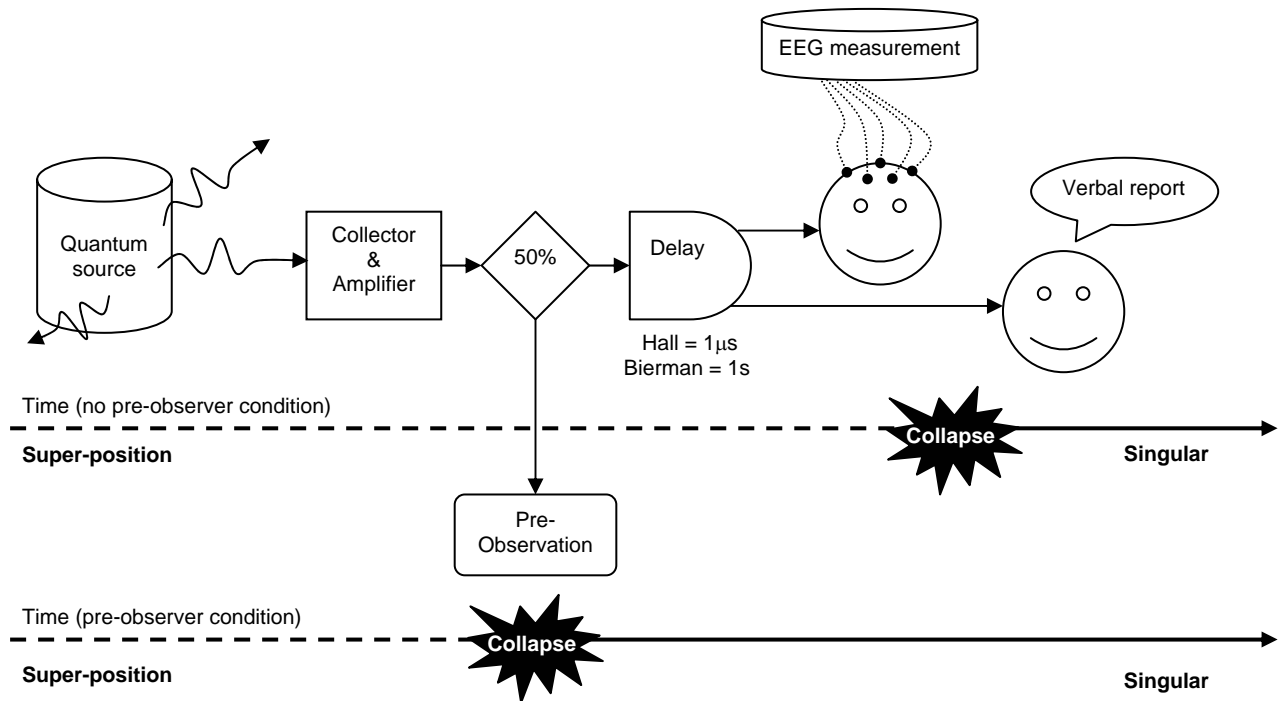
EEG measurement

Verbal report

Quantum source

Collector & Amplifier

50%

Delay

Hall = 1$\mu$s
Bierman = 1s

Time (no pre-observer condition)

Collapse

Super-position

Singular

Pre-Observation

Time (pre-observer condition)

Collapse

Super-position

Singular